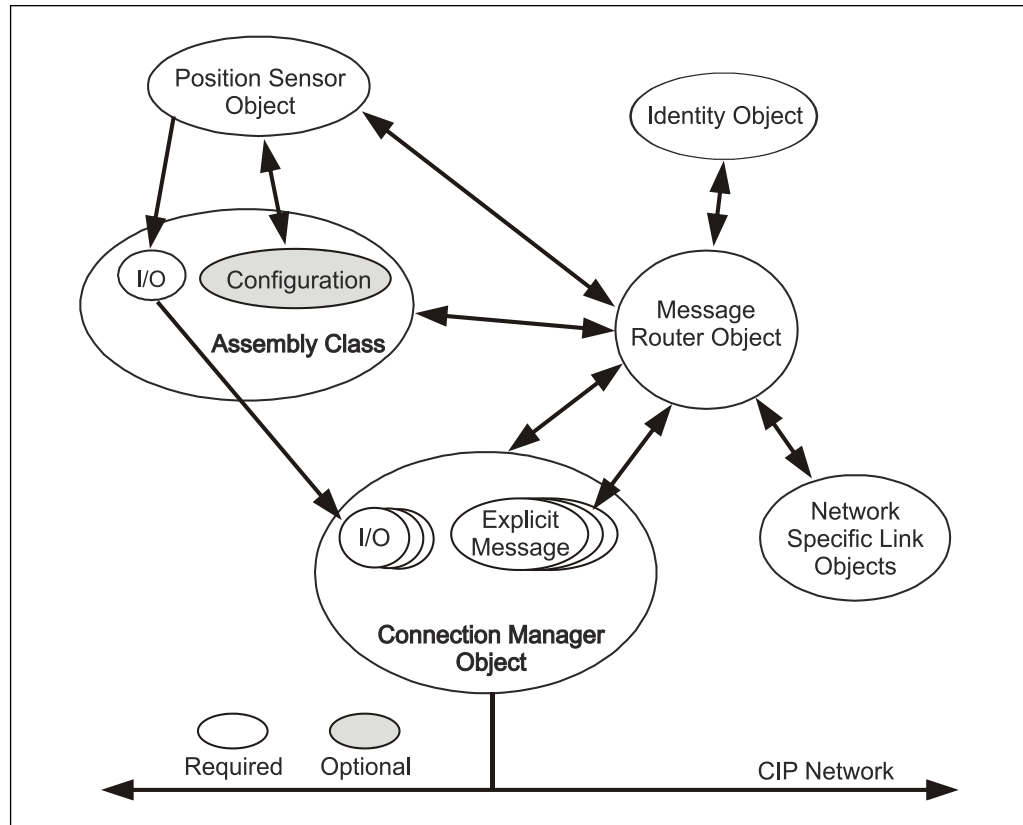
Position Sensor Object

Identity Object

I/O

Configuration

Assembly Class

Message Router Object

I/O

Explicit Message

Network Specific Link Objects

Connection Manager Object

Required

Optional

CIP Network